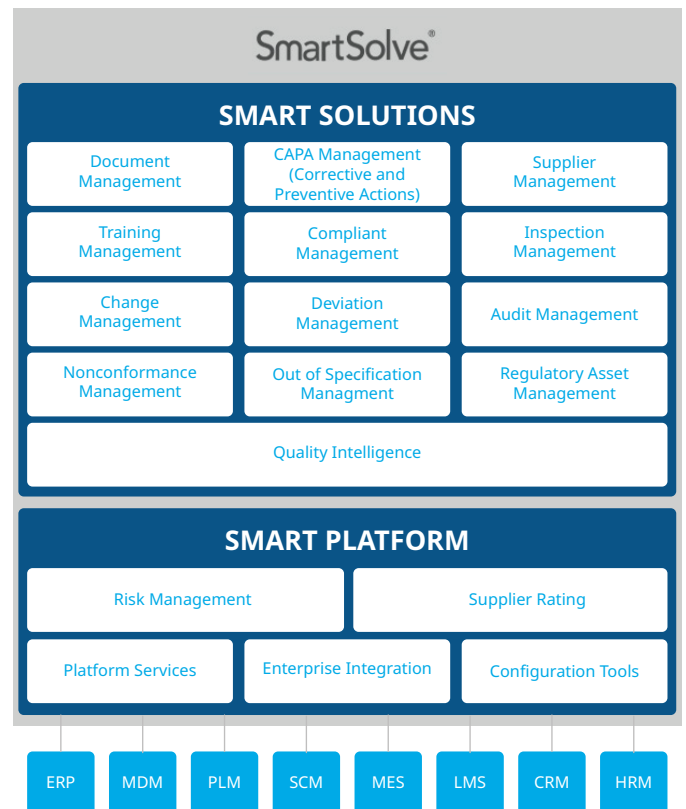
SmartSolve®

SMART SOLUTIONS

Document Management

CAPA Management (Corrective and Preventive Actions)

Supplier Management

Training Management

Compliant Management

Inspection Management

Change Management

Deviation Management

Audit Management

Nonconformance Management

Out of Specification Managment

Regulatory Asset Management

Quality Intelligence

SMART PLATFORM

Risk Management

Supplier Rating

Platform Services

Enterprise Integration

Configuration Tools

ERP

MDM

PLM

SCM

MES

LMS

CRM

HRM